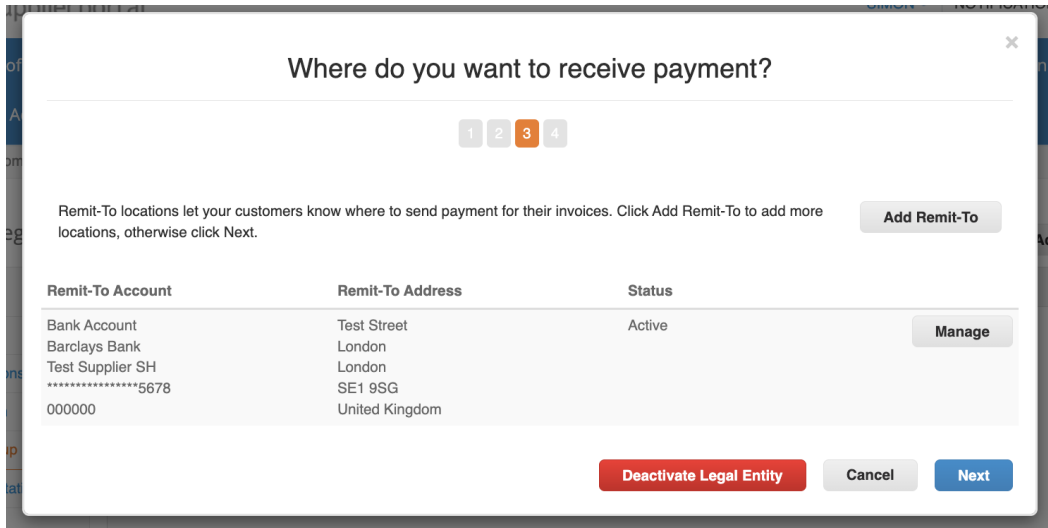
Where do you want to receive payment?

1 2 3 4

Remit-To locations let your customers know where to send payment for their invoices. Click Add Remit-To to add more locations, otherwise click Next.

Add Remit-To

| Remit-To Account | Remit-To Address | Status | |
|---|---|---|---|
| Bank Account<br>Barclays Bank<br>Test Supplier SH<br>****************5678<br>000000 | Test Street<br>London<br>London<br>SE1 9SG<br>United Kingdom | Active | Manage |

Deactivate Legal Entity
Cancel
Next